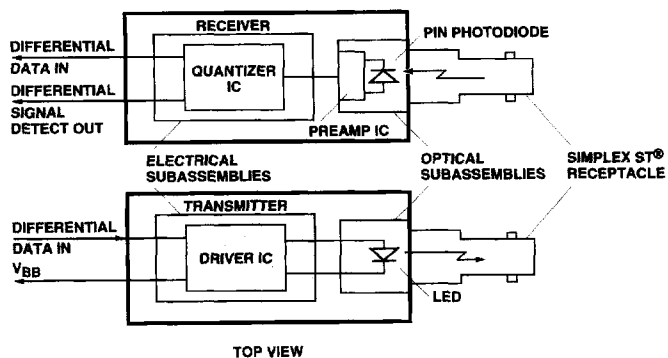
RECEIVER

DIFFERENTIAL DATA IN

QUANTIZER IC

PIN PHOTODIODE

DIFFERENTIAL SIGNAL DETECT OUT

PREAMP IC

ELECTRICAL SUBASSEMBLIES

OPTICAL SUBASSEMBLIES

SIMPLEX ST® RECEPTACLE

TRANSMITTER

DIFFERENTIAL DATA IN

$V_{BB}$

DRIVER IC

LED

TOP VIEW